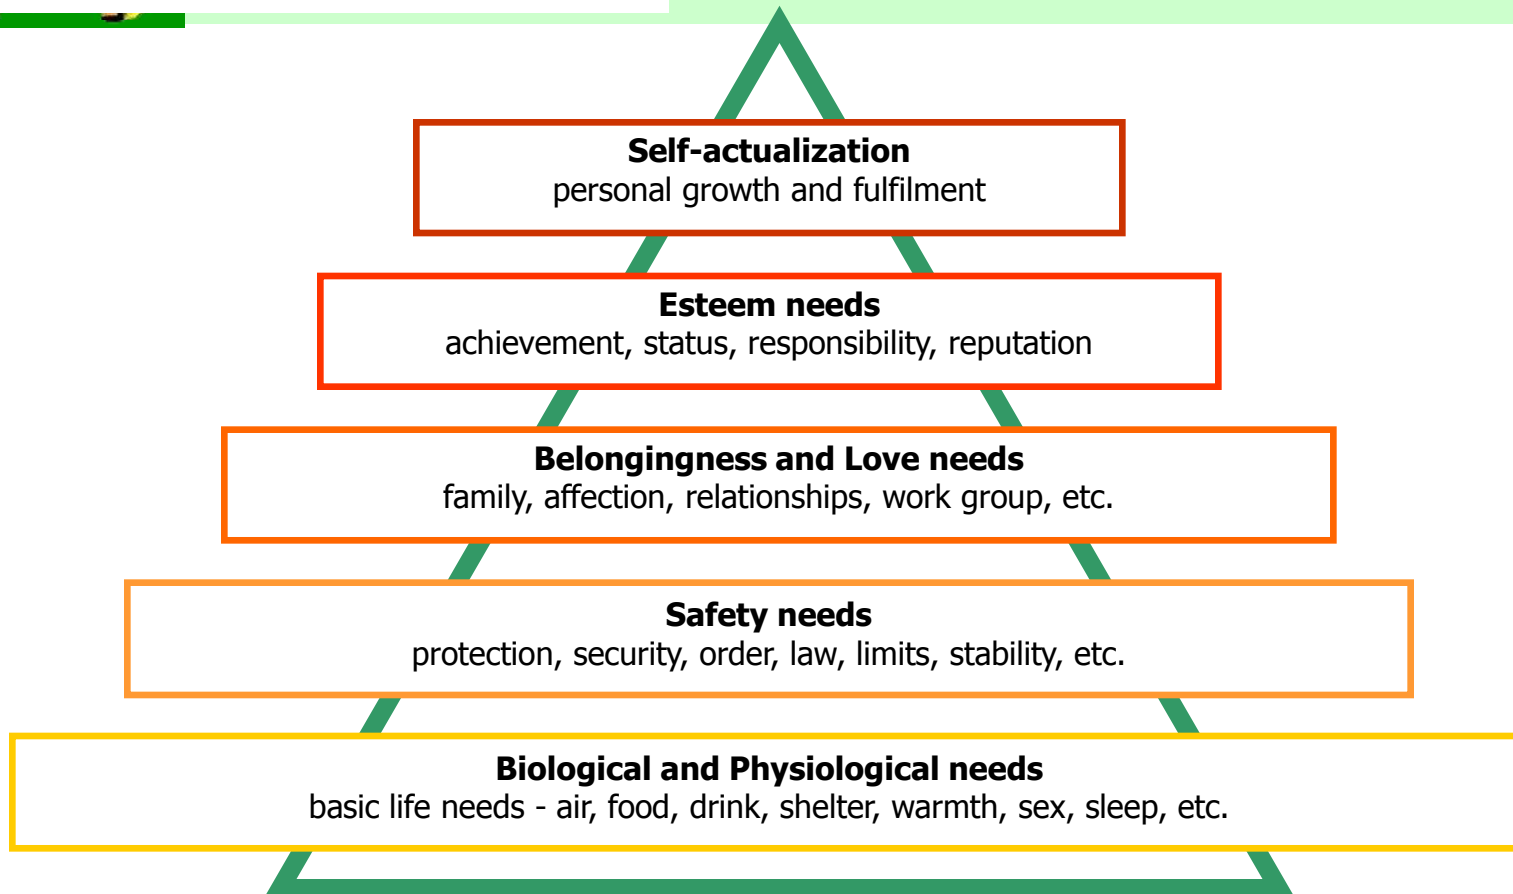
**Self-actualization**
personal growth and fulfilment

**Esteem needs**
achievement, status, responsibility, reputation

**Belongingness and Love needs**
family, affection, relationships, work group, etc.

**Safety needs**
protection, security, order, law, limits, stability, etc.

**Biological and Physiological needs**
basic life needs - air, food, drink, shelter, warmth, sex, sleep, etc.